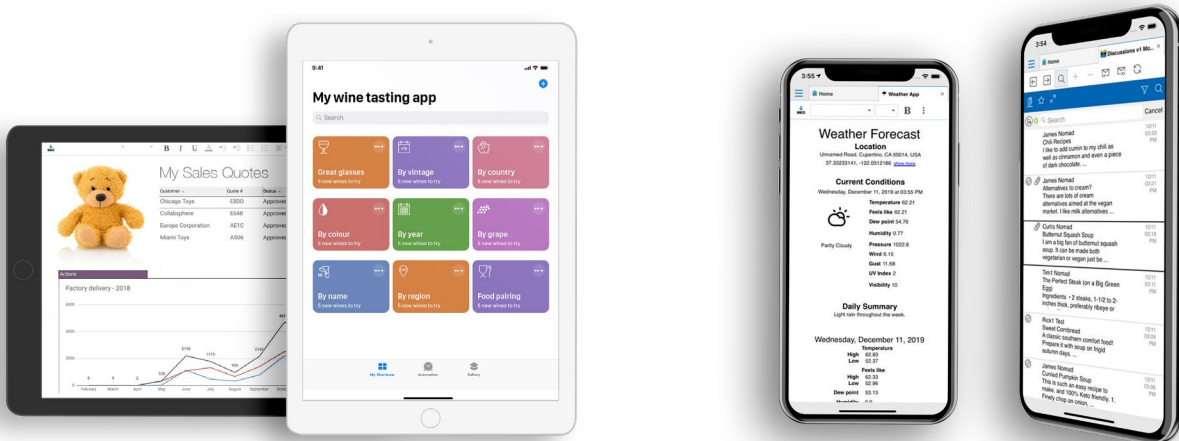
B I U

My Sales Quotes

| Customer | Quote # | Status |
|---|---|---|
| Chicago Toys | E8DD | Approved |
| Collabsphere | E64B | Approved |
| Europe Corporation | AE1C | Approved |
| Miami Toys | A506 | Approved |

Actions

Factory delivery - 2018

6000
4000
2000
0

February March April May June July August September October

9:41

My wine tasting app

Search

Great glasses
6 new wines to try

By vintage
6 new wines to try

By country
6 new wines to try

By colour
6 new wines to try

By year
6 new wines to try

By grape
6 new wines to try

By name
6 new wines to try

By region
6 new wines to try

Food pairing
6 new wines to try

My Shortcuts Automation Gallery

3:55

Home

Weather App

Weather Forecast
Location
Unnamed Road, Cupertino, CA 95014, USA
37.33233141, -122.0312186 show more

Current Conditions
Wednesday, December 11, 2019 at 03:55 PM

Temperature 62.21
Feels like 62.21
Dew point 54.76
Humidity 0.77
Partly Cloudy
Pressure 1022.8
Wind 6.15
Gust 11.68
UV Index 2
Visibility 10

Daily Summary
Light rain throughout the week.

Wednesday, December 11, 2019
Temperature
High 62.83
Low 52.37
Feels like
High 62.33
Low 52.96
Dew point 53.13

3:54

Home

Discussions v1 Mo...

Search

Cancel

James Nomad
Chili Recipes
I like to add cumin to my chili as well as cinnamon and even a piece of dark chocolate ...
12/11 03:03 PM

James Nomad
Alternatives to cream?
There are lots of cream alternatives aimed at the vegan market. I like milk alternatives ...
12/11 03:21 PM

Curtis Nomad
Butternut Squash Soup
I am a big fan of butternut squash soup. It can be made both vegetarian or vegan just be ...
12/11 03:18 PM

Tim1 Nomad
The Perfect Steak (on a Big Green Egg)
Ingredients • 2 steaks, 1-1/2 to 2-inches thick, preferably ribeye or
12/11 03:11 PM

Rick1 Test
Sweet Cornbread
A classic southern comfort food! Prepare it with soup on frigid autumn days. ...
12/11 03:09 PM

James Nomad
Curried Pumpkin Soup
This is such an easy recipe to make, and 100% Keto friendly. 1. Finely chop an onion, ...
12/11 03:06 PM